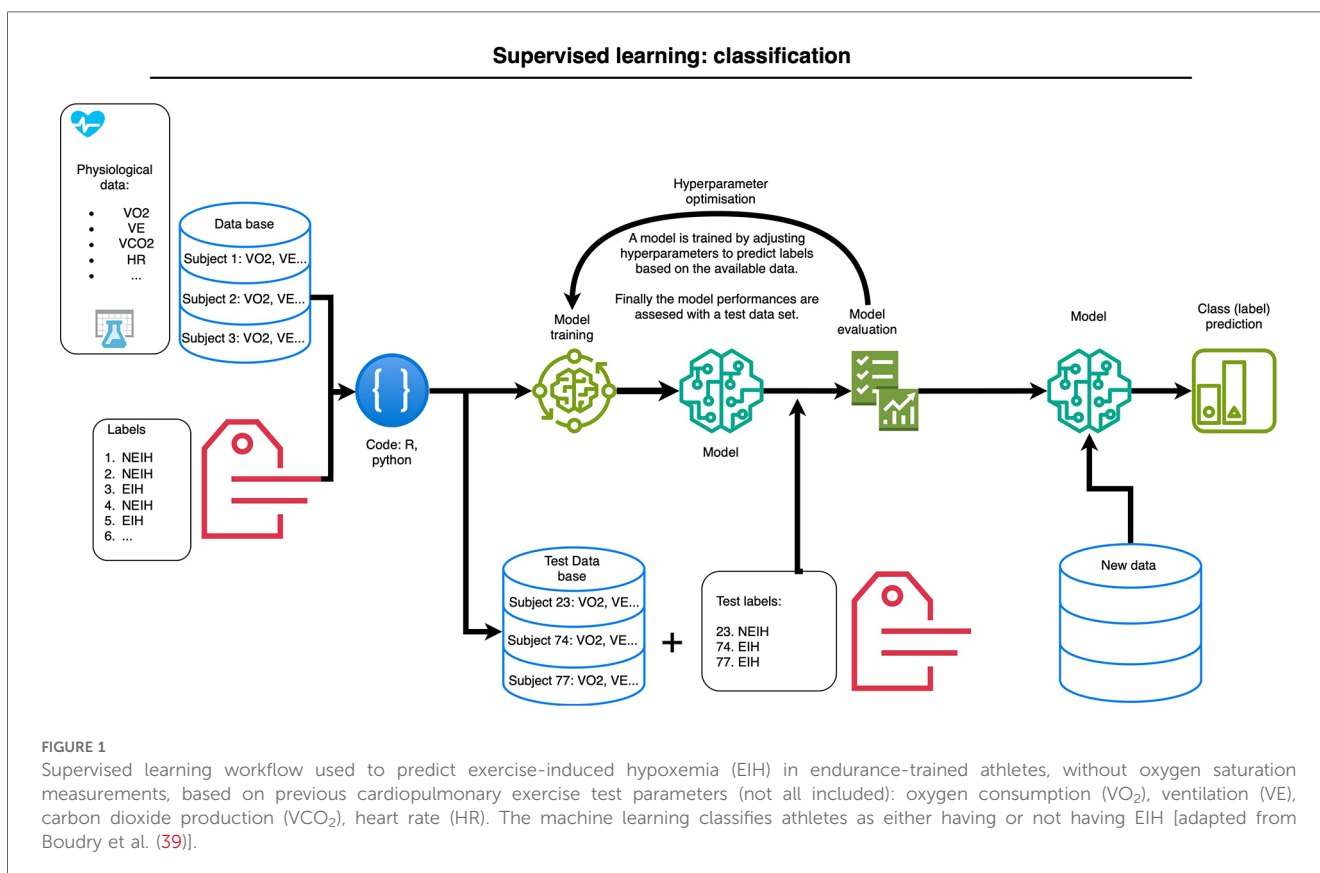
Supervised learning: classification

Physiological data:

- VO2
- VE
- VCO2
- HR
- ...

Data base

Subject 1: VO2, VE...

Subject 2: VO2, VE...

Subject 3: VO2, VE...

Labels

1. NEIH
2. NEIH
3. EIH
4. NEIH
5. EIH
6. ...

Code: R, python

Hyperparameter optimisation

A model is trained by adjusting hyperparameters to predict labels based on the available data.

Finally the model performances are assesed with a test data set.

Model training

Model

Model evaluation

Model

Class (label) prediction

Test Data base

Subject 23: VO2, VE...

Subject 74: VO2, VE...

Subject 77: VO2, VE...

+

Test labels:

23. NEIH
74. EIH
77. EIH

New data

FIGURE 1

Supervised learning workflow used to predict exercise-induced hypoxemia (EIH) in endurance-trained athletes, without oxygen saturation measurements, based on previous cardiopulmonary exercise test parameters (not all included): oxygen consumption ($VO_2$), ventilation (VE), carbon dioxide production ($VCO_2$), heart rate (HR). The machine learning classifies athletes as either having or not having EIH [adapted from Boudry et al. (39)].